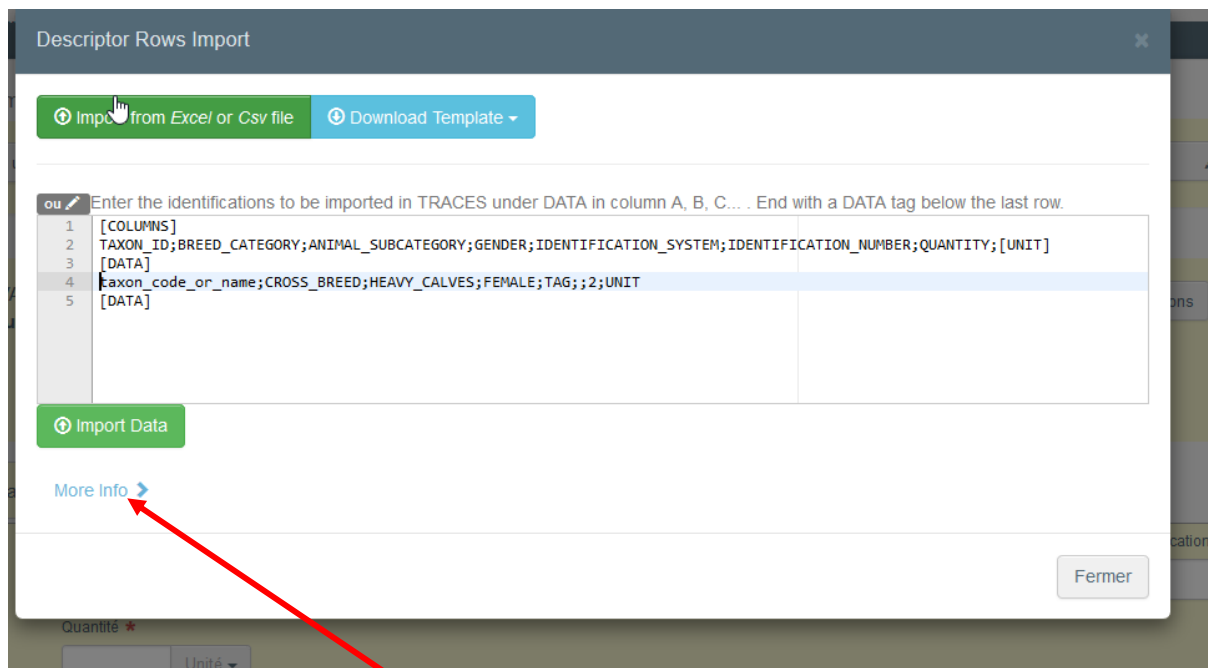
Descriptor Rows Import

×

Impo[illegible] from *Excel* or *Csv* file

Download Template

ou

Enter the identifications to be imported in TRACES under DATA in column A, B, C... . End with a DATA tag below the last row.

1 [COLUMNS]
2 TAXON_ID;BREED_CATEGORY;ANIMAL_SUBCATEGORY;GENDER;IDENTIFICATION_SYSTEM;IDENTIFICATION_NUMBER;QUANTITY;[UNIT]
3 [DATA]
4 taxon_code_or_name;CROSS_BREED;HEAVY_CALVES;FEMALE;TAG;;2;UNIT
5 [DATA]

Import Data

More Info

Fermer

Quantité *

Unité

ons

catio